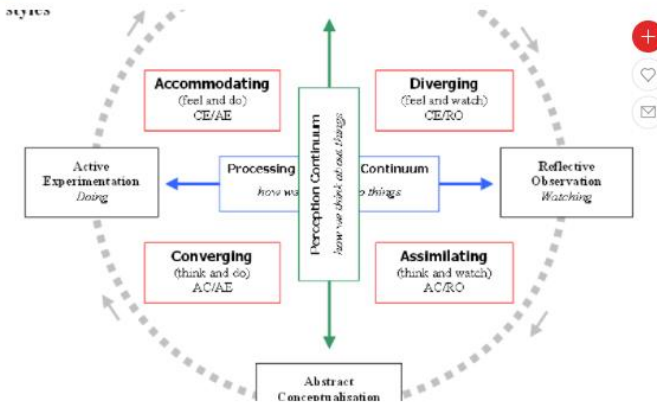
styles

Accommodating
(feel and do)
CE/AE

Diverging
(feel and watch)
CE/RO

Active Experimentation
Doing

Processing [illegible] Continuum
how w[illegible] o things

Perception Continuum
how we think about things

Reflective Observation
Watching

Converging
(think and do)
AC/AE

Assimilating
(think and watch)
AC/RO

Abstract Conceptualisation